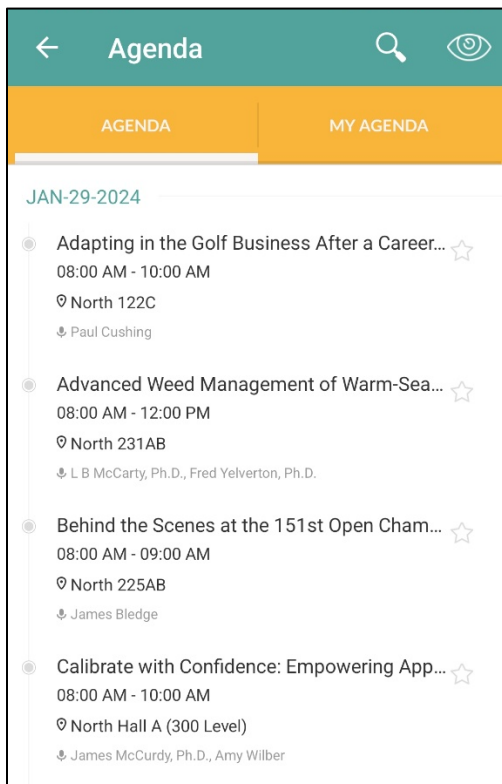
Agenda

AGENDA
MY AGENDA

JAN-29-2024

Adapting in the Golf Business After a Career...
08:00 AM - 10:00 AM
North 122C
Paul Cushing

Advanced Weed Management of Warm-Sea...
08:00 AM - 12:00 PM
North 231AB
L B McCarty, Ph.D., Fred Yelverton, Ph.D.

Behind the Scenes at the 151st Open Cham...
08:00 AM - 09:00 AM
North 225AB
James Bledge

Calibrate with Confidence: Empowering App...
08:00 AM - 10:00 AM
North Hall A (300 Level)
James McCurdy, Ph.D., Amy Wilber